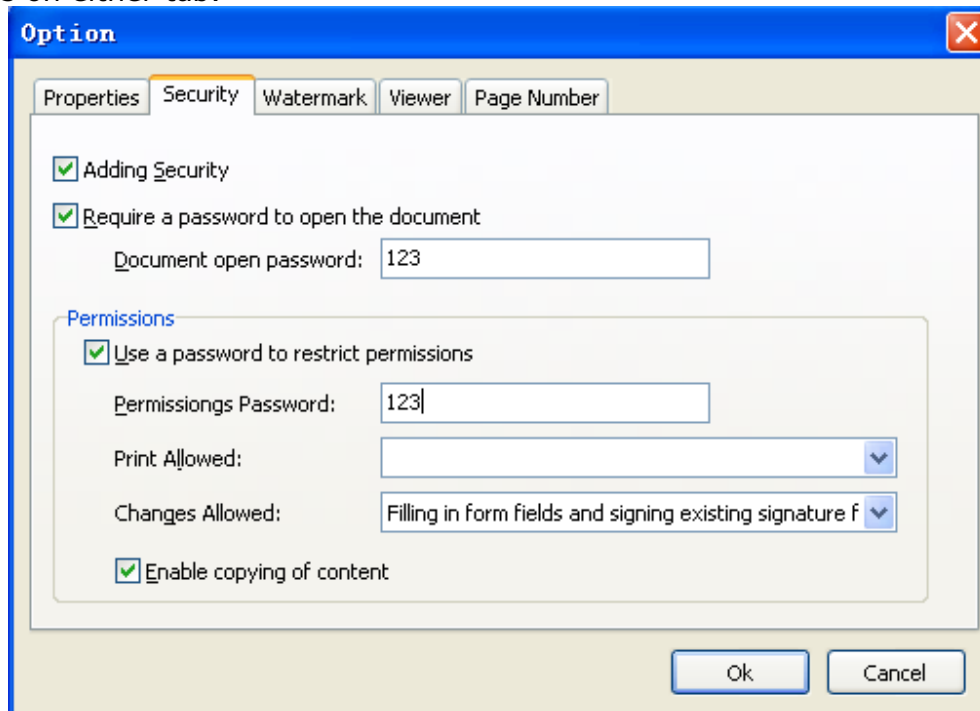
Option

Properties | Security | Watermark | Viewer | Page Number

Adding Security

Require a password to open the document

Document open password: 123

Permissions

Use a password to restrict permissions

Permissiongs Password: 123

Print Allowed:

Changes Allowed: Filling in form fields and signing existing signature f

Enable copying of content

Ok

Cancel